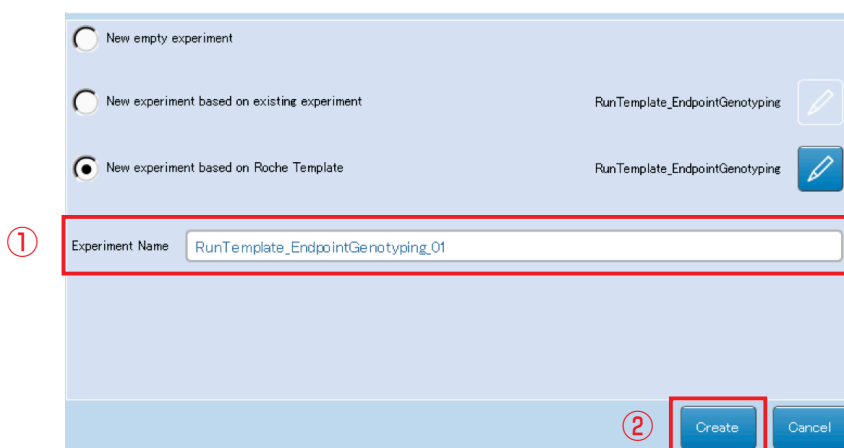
New empty experiment

New experiment based on existing experiment

RunTemplate_EndpointGenotyping

New experiment based on Roche Template

RunTemplate_EndpointGenotyping

①

Experiment Name

RunTemplate_EndpointGenotyping_01

②

Create

Cancel